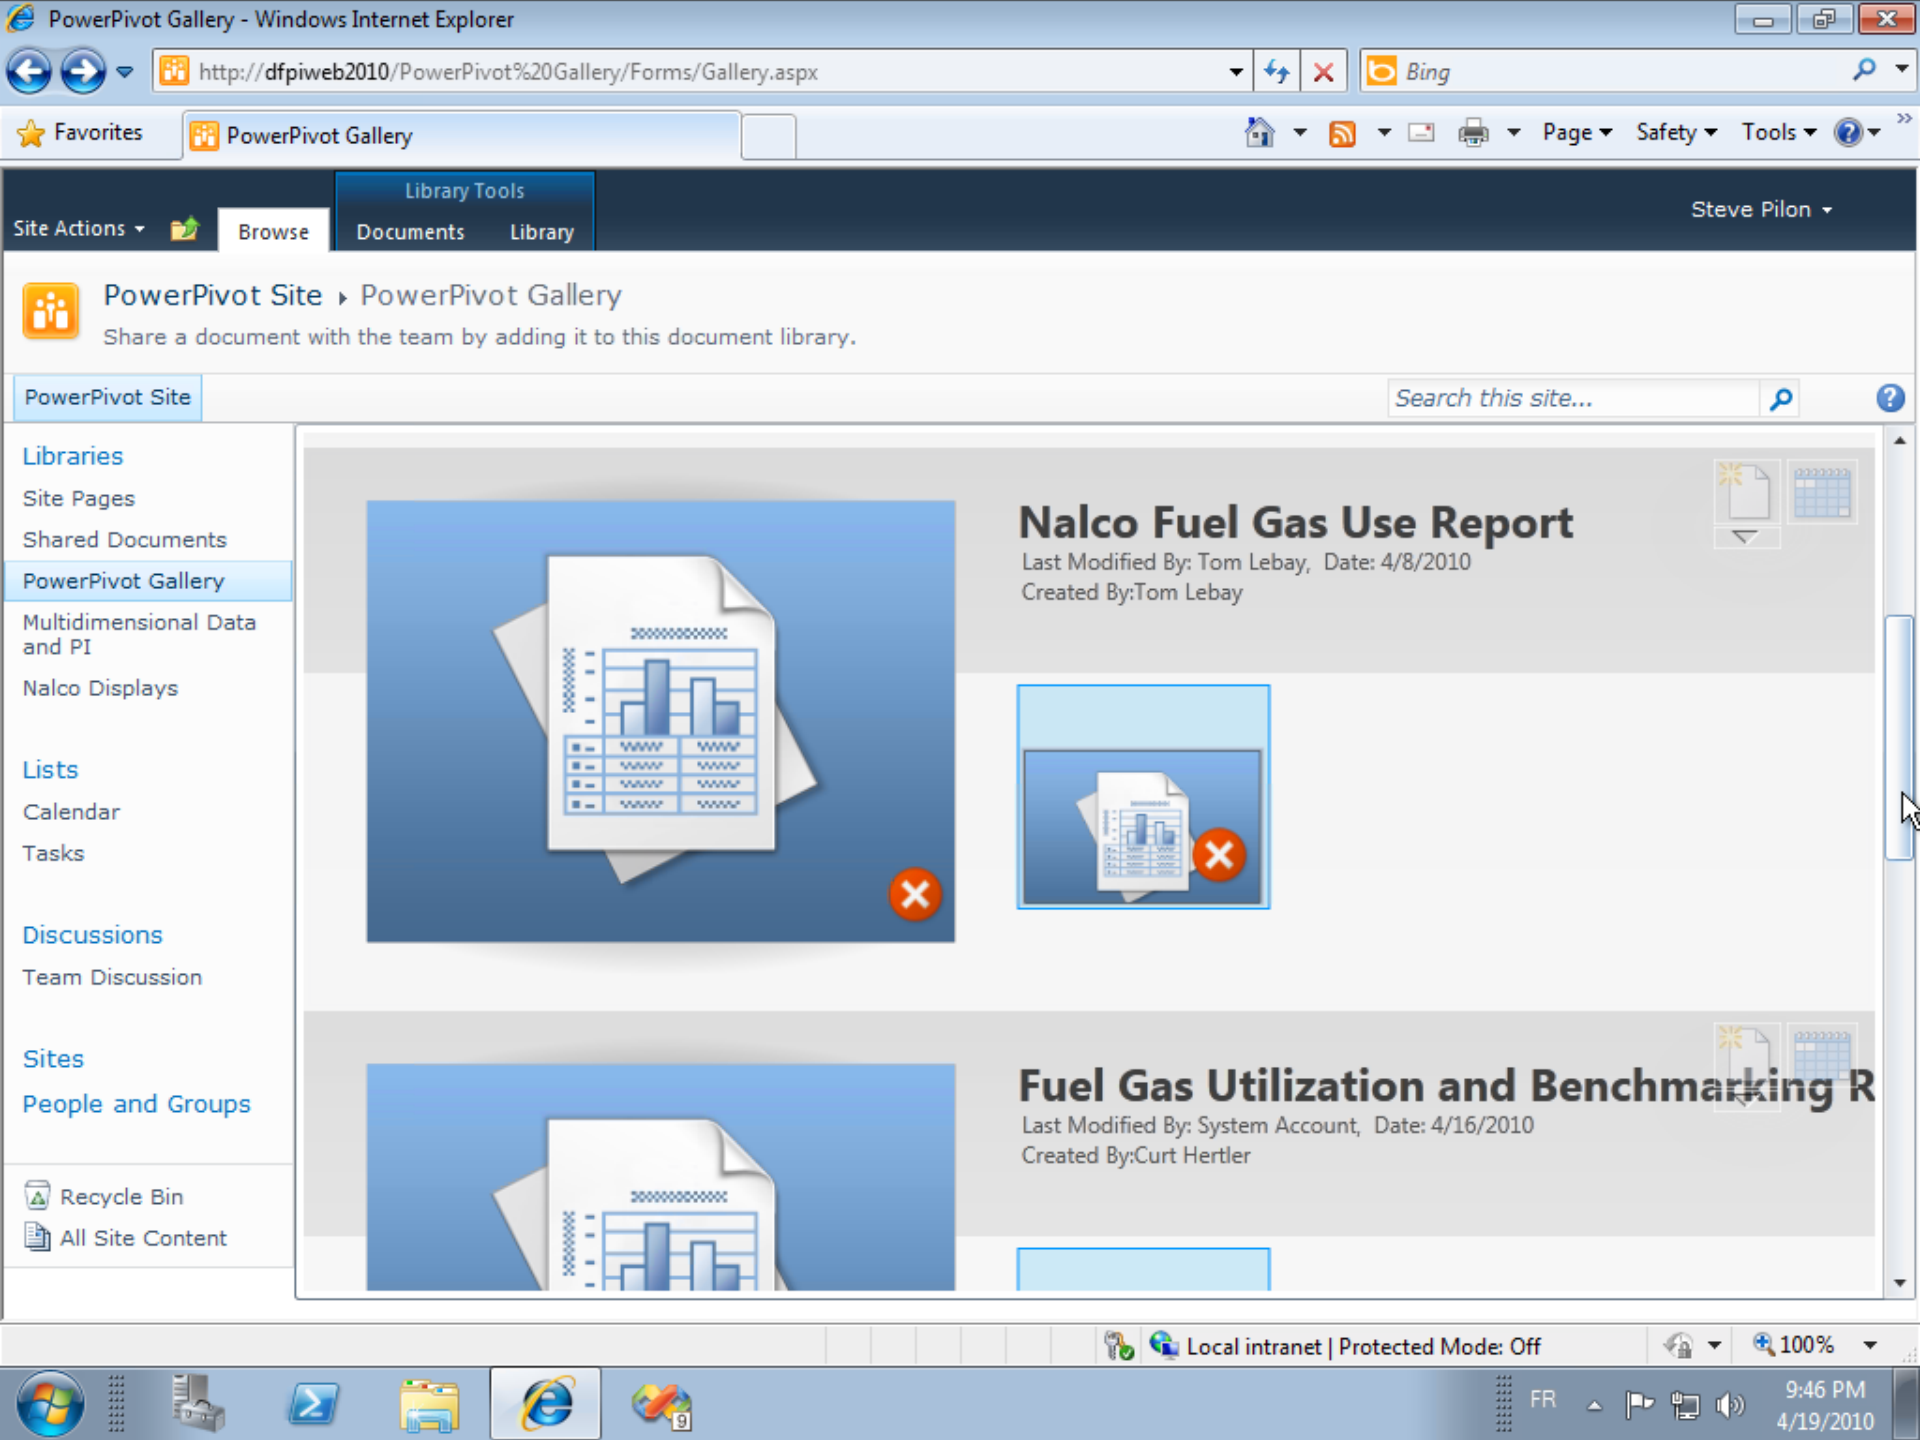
PowerPivot Gallery - Windows Internet Explorer

http://dfpiweb2010/PowerPivot%20Gallery/Forms/Gallery.aspx

Bing

Favorites

PowerPivot Gallery

Page ▾ Safety ▾ Tools ▾

Library Tools

Site Actions ▾ Browse Documents Library

Steve Pilon ▾

PowerPivot Site ▸ PowerPivot Gallery

Share a document with the team by adding it to this document library.

PowerPivot Site

Search this site...

Libraries
Site Pages
Shared Documents
PowerPivot Gallery
Multidimensional Data and PI
Nalco Displays

Lists
Calendar
Tasks

Discussions
Team Discussion

Sites

People and Groups

Recycle Bin
All Site Content

Nalco Fuel Gas Use Report

Last Modified By: Tom Lebay, Date: 4/8/2010
Created By:Tom Lebay

Fuel Gas Utilization and Benchmarking R

Last Modified By: System Account, Date: 4/16/2010
Created By:Curt Hertler

Local intranet | Protected Mode: Off

100%

FR

9:46 PM
4/19/2010